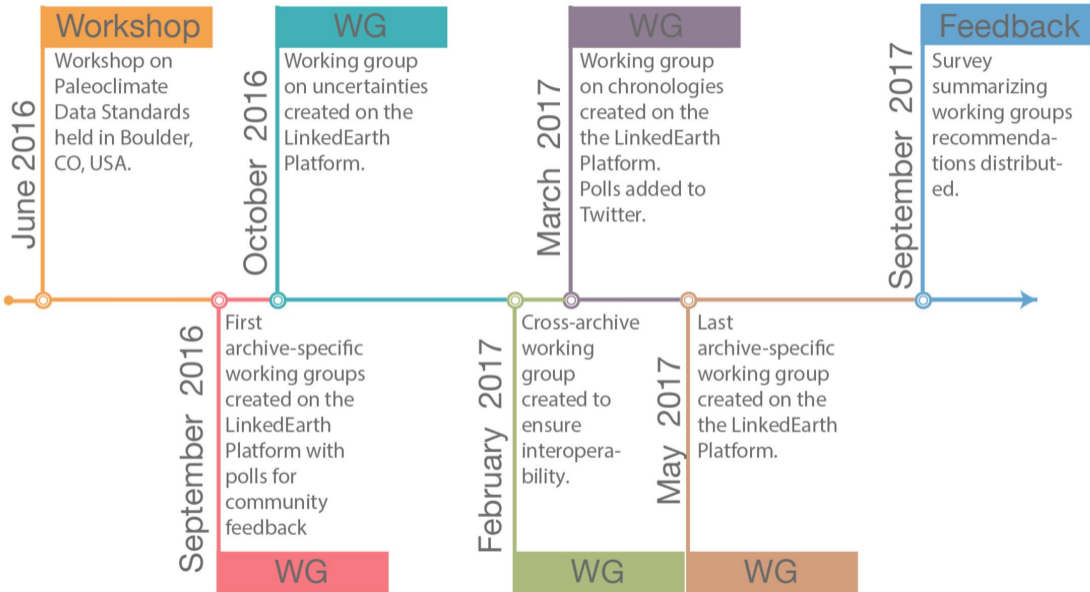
June 2016

Workshop

Workshop on Paleoclimate Data Standards held in Boulder, CO, USA.

October 2016

WG

Working group on uncertainties created on the LinkedEarth Platform.

March 2017

WG

Working group on chronologies created on the the LinkedEarth Platform. Polls added to Twitter.

September 2017

Feedback

Survey summarizing working groups recommendations distributed.

September 2016

First archive-specific working groups created on the LinkedEarth Platform with polls for community feedback

WG

February 2017

Cross-archive working group created to ensure interoperability.

WG

May 2017

Last archive-specific working group created on the the LinkedEarth Platform.

WG